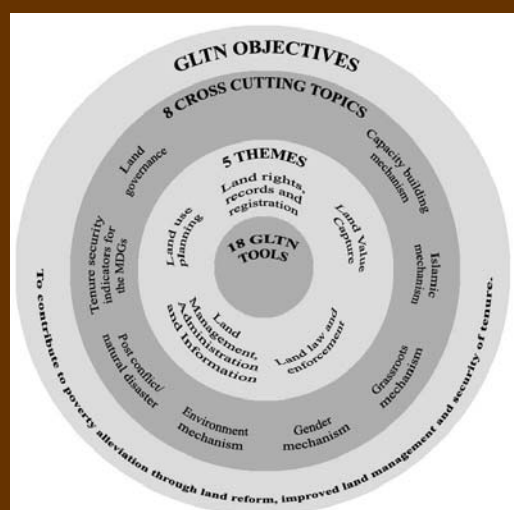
GLTN OBJECTIVES

8 CROSS CUTTING TOPICS

Land governance

Capacity building mechanism

Islamic mechanism

Grassroots mechanism

Gender mechanism

Environment mechanism

Post conflict/ natural disaster

Tenure security indicators for the MDGs

5 THEMES

Land rights, records and registration

Land Value Capture

Land law and enforcement

Land Management, Administration and Information

Land use planning

18 GLTN TOOLS

To contribute to poverty alleviation through land reform, improved land management and security of tenure.